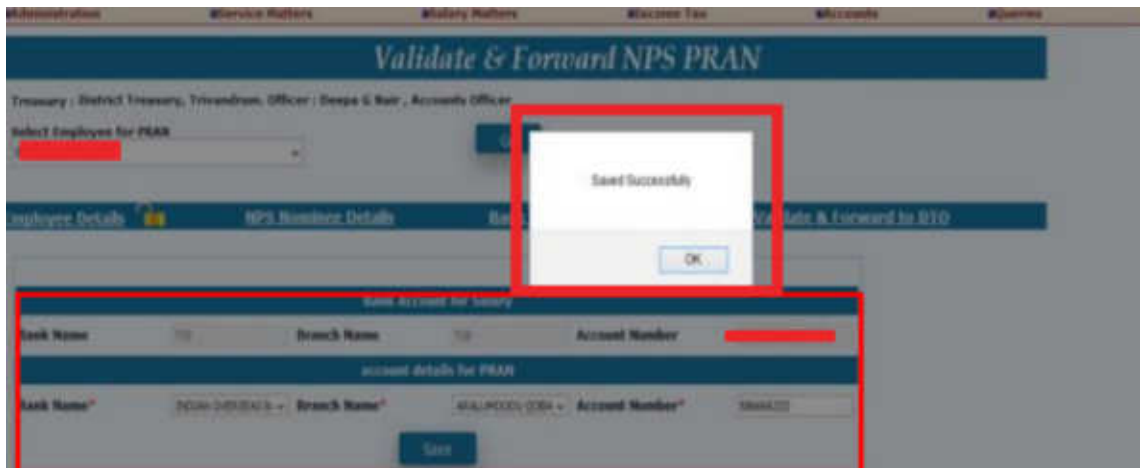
Administration Service Matters Salary Matters Income Tax Accounts Queries

Validate & Forward NPS PRAN

Treasury : District Treasury, Trivandrum. Officer : Deepa G Nair , Accounts Officer

Select Employee for PRAN

Saved Successfully

OK

Employee Details NPS Nominee Details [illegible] Validate & Forward to DTO

Bank Account for Salary

| Bank Name | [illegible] | Branch Name | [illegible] | Account Number | |
|---|---|---|---|---|---|

account details for PRAN

| Bank Name* | INDIAN OVERSEAS B | Branch Name* | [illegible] | Account Number* | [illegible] |
|---|---|---|---|---|---|

Save